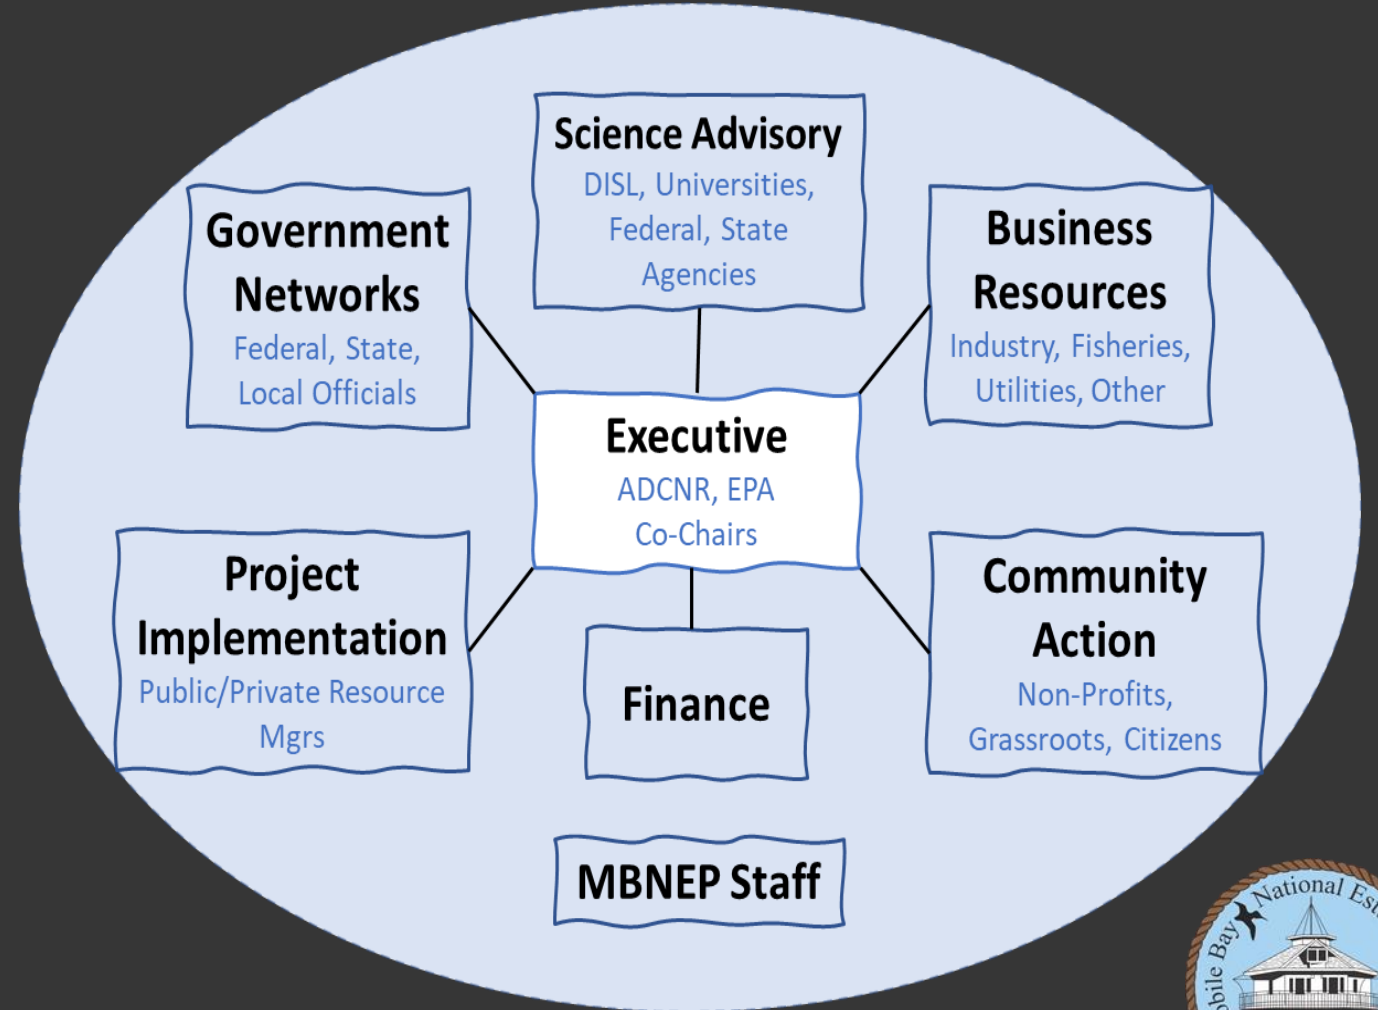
Science Advisory
DISL, Universities, Federal, State Agencies

Government Networks
Federal, State, Local Officials

Business Resources
Industry, Fisheries, Utilities, Other

Executive
ADCNR, EPA Co-Chairs

Project Implementation
Public/Private Resource Mgrs

Finance

Community Action
Non-Profits, Grassroots, Citizens

MBNEP Staff

obile Bay National Est